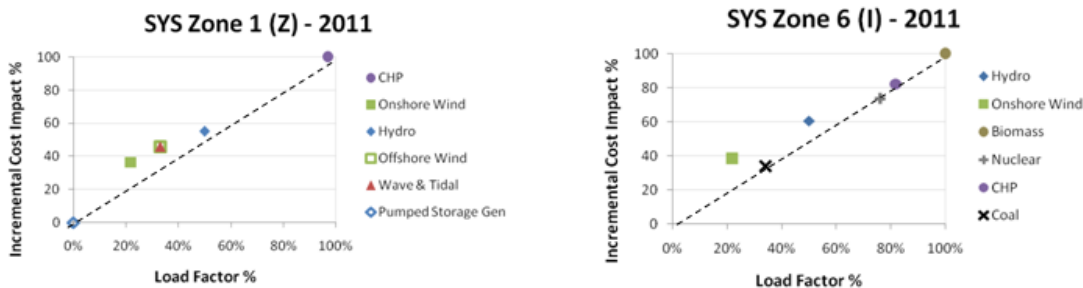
SYS Zone 1 (Z) - 2011

Incremental Cost Impact %

100
80
60
40
20
0

0% 20% 40% 60% 80% 100%

Load Factor %

CHP
Onshore Wind
Hydro
Offshore Wind
Wave & Tidal
Pumped Storage Gen

SYS Zone 6 (I) - 2011

Incremental Cost Impact %

100
80
60
40
20
0

0% 20% 40% 60% 80% 100%

Load Factor %

Hydro
Onshore Wind
Biomass
Nuclear
CHP
Coal